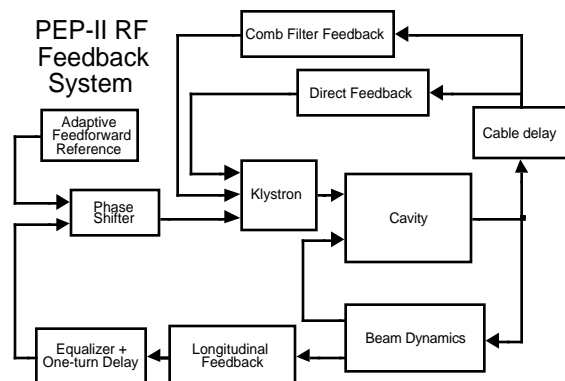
PEP-II RF Feedback System

Comb Filter Feedback

Direct Feedback

Cable delay

Adaptive Feedforward Reference

Phase Shifter

Klystron

Cavity

Beam Dynamics

Equalizer + One-turn Delay

Longitudinal Feedback